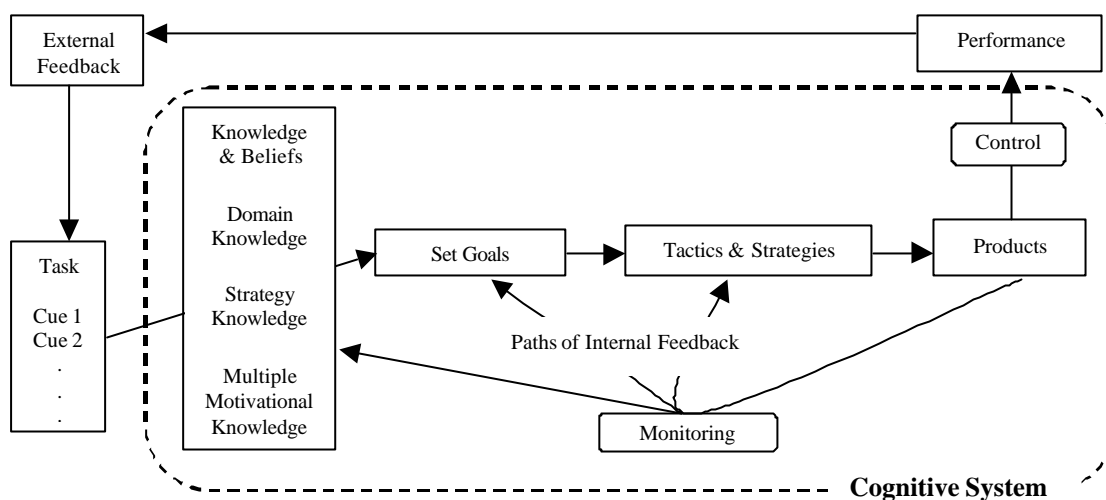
External Feedback

Performance

Control

Knowledge & Beliefs

Domain Knowledge

Strategy Knowledge

Multiple Motivational Knowledge

Task

Cue 1
Cue 2
.
.
.

Set Goals

Tactics & Strategies

Products

Paths of Internal Feedback

Monitoring

Cognitive System